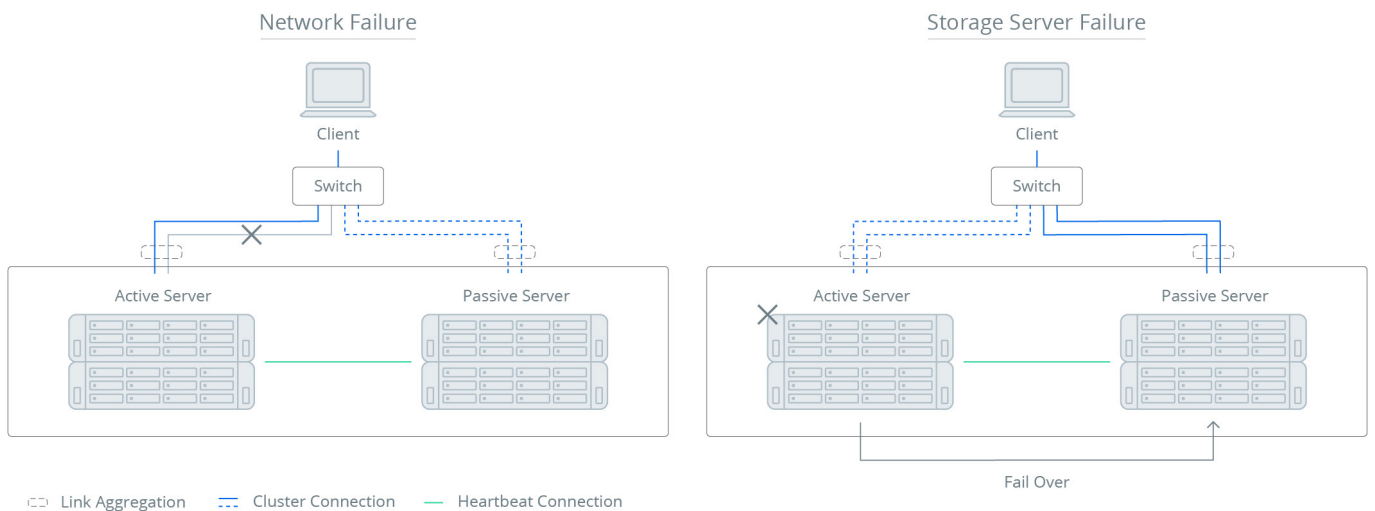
Network Failure

Client

Switch

Active Server

Passive Server

Storage Server Failure

Client

Switch

Active Server

Passive Server

Fail Over

Link Aggregation
Cluster Connection
Heartbeat Connection